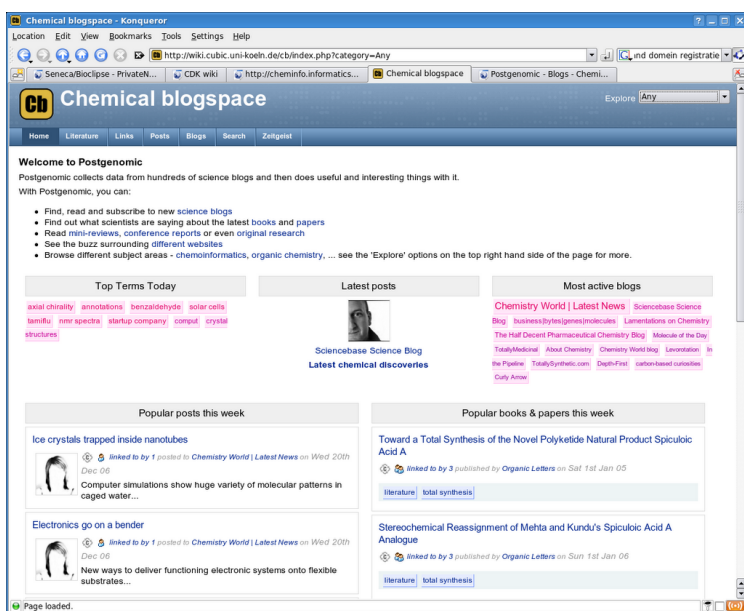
Chemical blogspace - Konqueror

Location Edit View Bookmarks Tools Settings Help

http://wiki.cubic.uni-koeln.de/cb/index.php?category=Any

ind domein registratie

Seneca/Bioclipse - PrivateN... | CDK wiki | http://cheminfo.informatics... | Chemical blogspace | Postgenomic - Blogs - Chemi...

Cb Chemical blogspace

Explore Any

Home Literature Links Posts Blogs Search Zeitgeist

Welcome to Postgenomic

Postgenomic collects data from hundreds of science blogs and then does useful and interesting things with it.

With Postgenomic, you can:

- Find, read and subscribe to new science blogs
- Find out what scientists are saying about the latest books and papers
- Read mini-reviews, conference reports or even original research
- See the buzz surrounding different websites
- Browse different subject areas - chemoinformatics, organic chemistry, ... see the 'Explore' options on the top right hand side of the page for more.

Top Terms Today

axial chirality annotations benzaldehyde solar cells tamiflu nmr spectra startup company comput crystal structures

Latest posts

Sciencebase Science Blog
Latest chemical discoveries

Most active blogs

Chemistry World | Latest News Sciencebase Science Blog business|bytes|genes|molecules Lamentations on Chemistry The Half Decent Pharmaceutical Chemistry Blog Molecule of the Day TotallyMedicinal About Chemistry Chemistry World blog Levorotation In the Pipeline TotallySynthetic.com Depth-First carbon-based curiosities Curly Arrow

Popular posts this week

Ice crystals trapped inside nanotubes

linked to by 1 posted to Chemistry World | Latest News on Wed 20th Dec 06

Computer simulations show huge variety of molecular patterns in caged water...

Electronics go on a bender

linked to by 1 posted to Chemistry World | Latest News on Wed 20th Dec 06

New ways to deliver functioning electronic systems onto flexible substrates...

Popular books & papers this week

Toward a Total Synthesis of the Novel Polyketide Natural Product Spiculoic Acid A

linked to by 3 published by Organic Letters on Sat 1st Jan 05

literature total synthesis

Stereochemical Reassignment of Mehta and Kundu's Spiculoic Acid A Analogue

linked to by 3 published by Organic Letters on Sun 1st Jan 06

literature total synthesis

Page loaded.